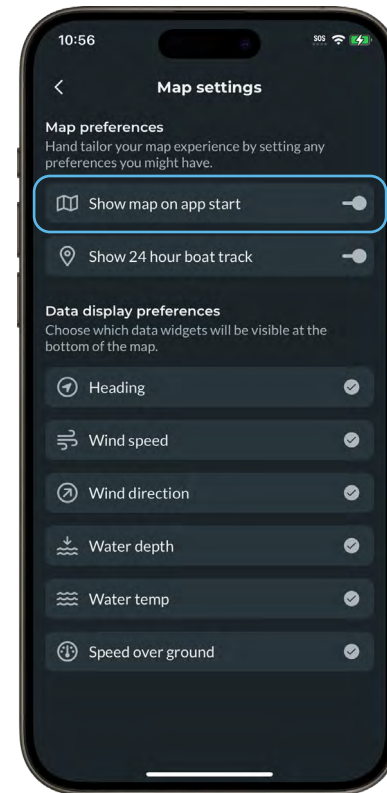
10:56

SOS

<

Map settings

Map preferences
Hand tailor your map experience by setting any preferences you might have.

Show map on app start

Show 24 hour boat track

Data display preferences
Choose which data widgets will be visible at the bottom of the map.

Heading

Wind speed

Wind direction

Water depth

Water temp

Speed over ground